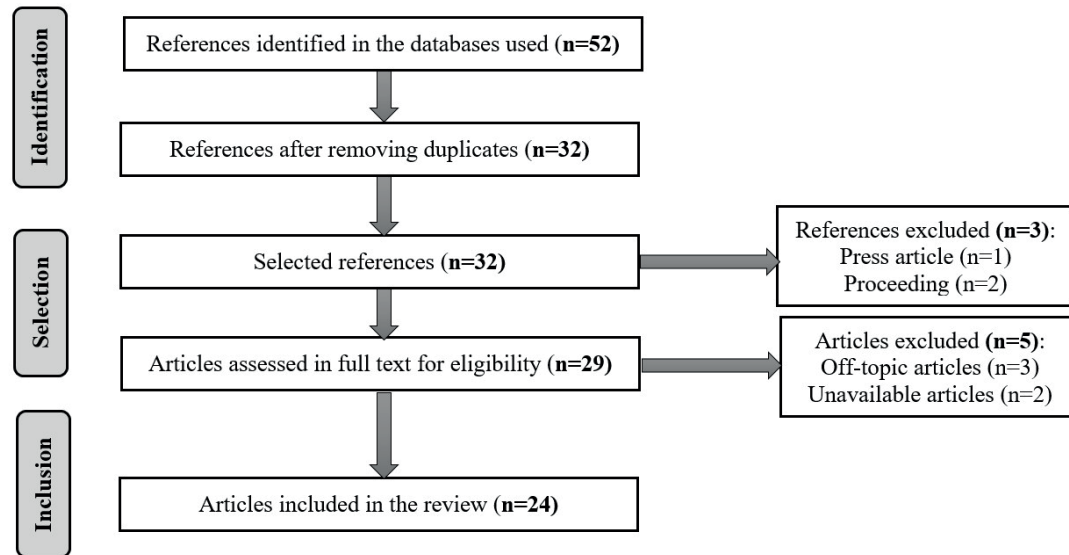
Identification

References identified in the databases used (n=52)

References after removing duplicates (n=32)

Selection

Selected references (n=32)

References excluded (n=3):
Press article (n=1)
Proceeding (n=2)

Articles assessed in full text for eligibility (n=29)

Articles excluded (n=5):
Off-topic articles (n=3)
Unavailable articles (n=2)

Inclusion

Articles included in the review (n=24)